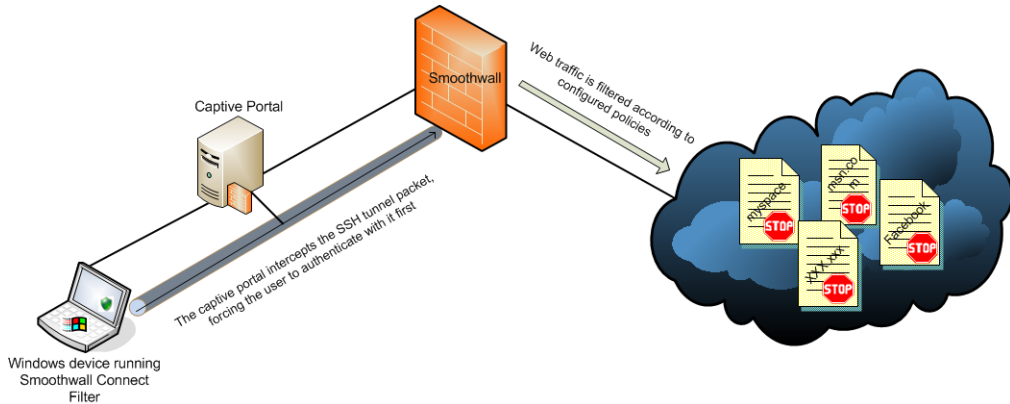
Smoothwall

Web traffic is filtered according to configured policies

Captive Portal

The captive portal intercepts the SSH tunnel packet, forcing the user to authenticate with it first

myspace
STOP

msn.co m
STOP

Facebook
STOP

XYZ.xxx
STOP

Windows device running Smoothwall Connect Filter